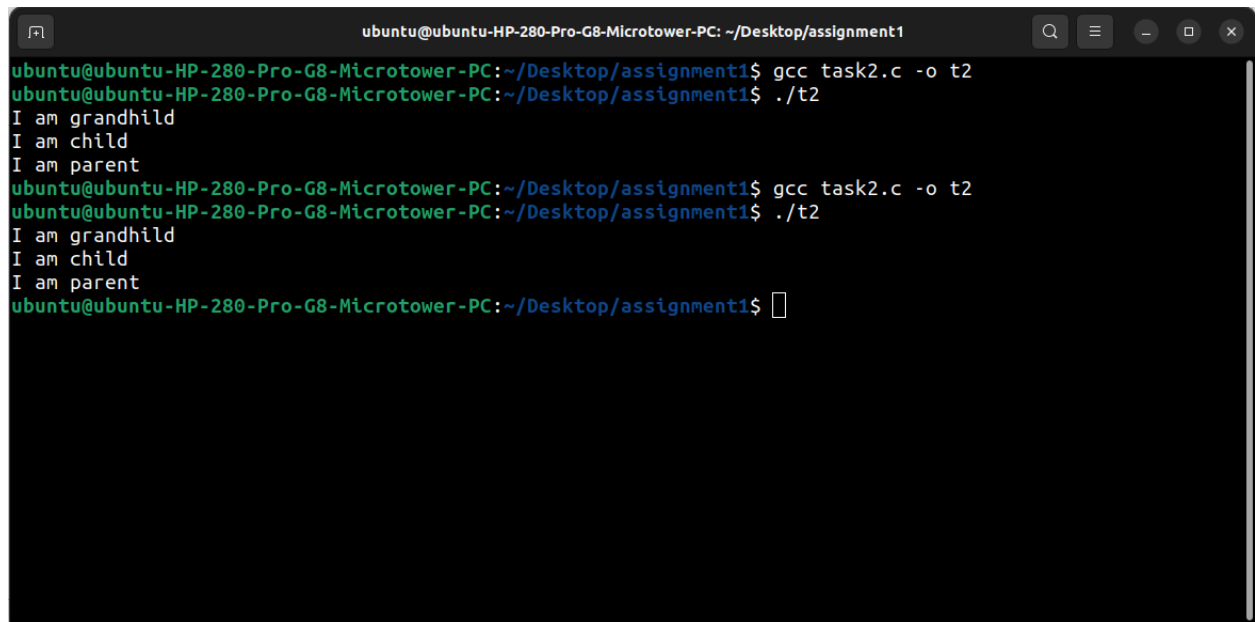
ubuntu@ubuntu-HP-280-Pro-G8-Microtower-PC: ~/Desktop/assignment1

ubuntu@ubuntu-HP-280-Pro-G8-Microtower-PC:~/Desktop/assignment1$ gcc task2.c -o t2
ubuntu@ubuntu-HP-280-Pro-G8-Microtower-PC:~/Desktop/assignment1$ ./t2
I am grandhild
I am child
I am parent
ubuntu@ubuntu-HP-280-Pro-G8-Microtower-PC:~/Desktop/assignment1$ gcc task2.c -o t2
ubuntu@ubuntu-HP-280-Pro-G8-Microtower-PC:~/Desktop/assignment1$ ./t2
I am grandhild
I am child
I am parent
ubuntu@ubuntu-HP-280-Pro-G8-Microtower-PC:~/Desktop/assignment1$